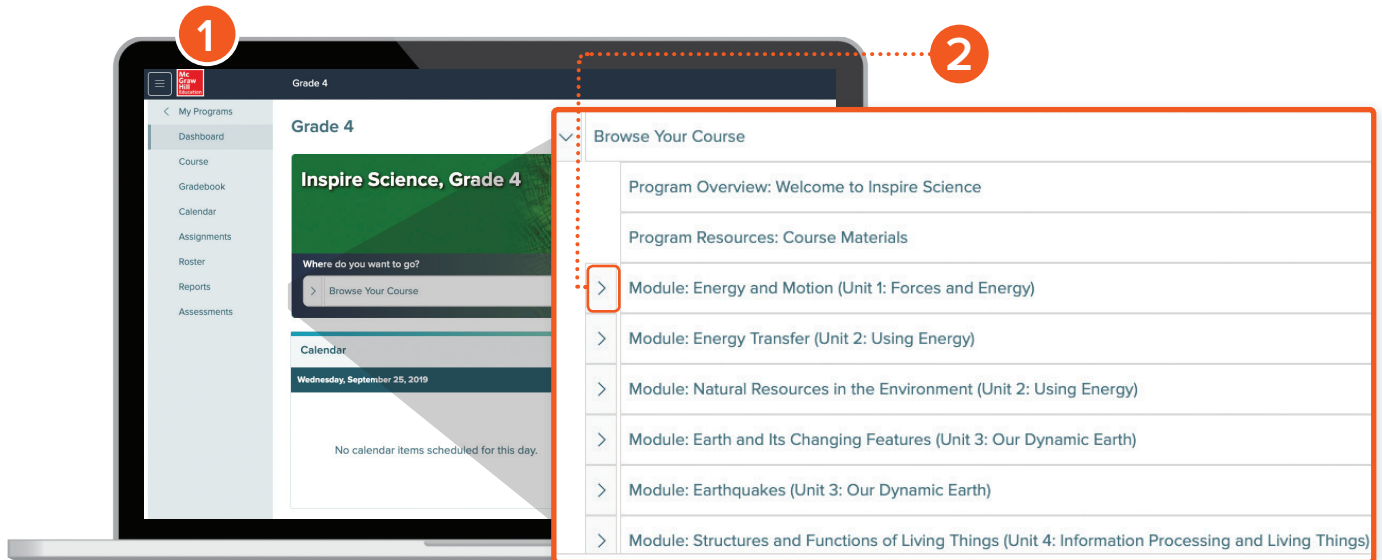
1

Mc Graw Hill Education

Grade 4

My Programs
Dashboard
Course
Gradebook
Calendar
Assignments
Roster
Reports
Assessments

Grade 4

Inspire Science, Grade 4

Where do you want to go?

Browse Your Course

Calendar

Wednesday, September 25, 2019

No calendar items scheduled for this day.

2

Browse Your Course

Program Overview: Welcome to Inspire Science

Program Resources: Course Materials

Module: Energy and Motion (Unit 1: Forces and Energy)

Module: Energy Transfer (Unit 2: Using Energy)

Module: Natural Resources in the Environment (Unit 2: Using Energy)

Module: Earth and Its Changing Features (Unit 3: Our Dynamic Earth)

Module: Earthquakes (Unit 3: Our Dynamic Earth)

Module: Structures and Functions of Living Things (Unit 4: Information Processing and Living Things)